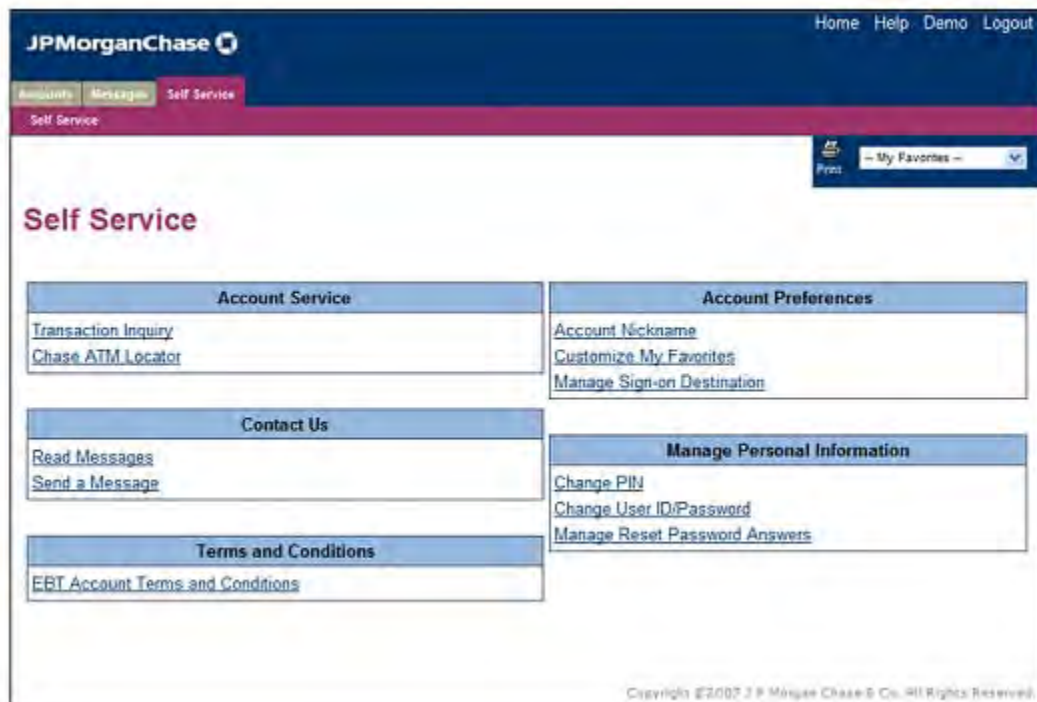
JPMorganChase

Home Help Demo Logout

Accounts Messages Self Service

Self Service

Print -- My Favorites --

Self Service

Account Service

Transaction Inquiry
Chase ATM Locator

Contact Us

Read Messages
Send a Message

Terms and Conditions

EBT Account Terms and Conditions

Account Preferences

Account Nickname
Customize My Favorites
Manage Sign-on Destination

Manage Personal Information

Change PIN
Change User ID/Password
Manage Reset Password Answers

Copyright ©2007 J P Morgan Chase & Co. All Rights Reserved.